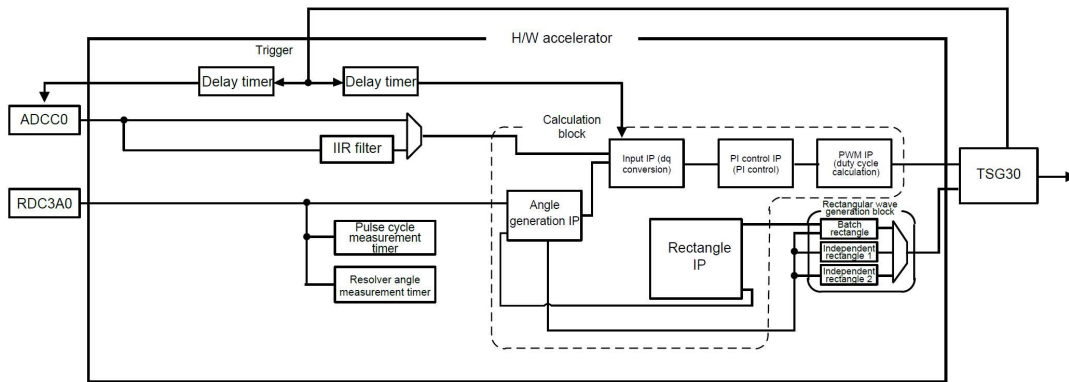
H/W accelerator

Trigger

Delay timer

Delay timer

ADCC0

IIR filter

Calculation block

Input IP (dq conversion)

PI control IP (PI control)

PWM IP (duty cycle calculation)

TSG30

RDC3A0

Angle generation IP

Pulse cycle measurement timer

Resolver angle measurement timer

Rectangle IP

Rectangular wave generation block

Batch rectangle

Independent rectangle 1

Independent rectangle 2